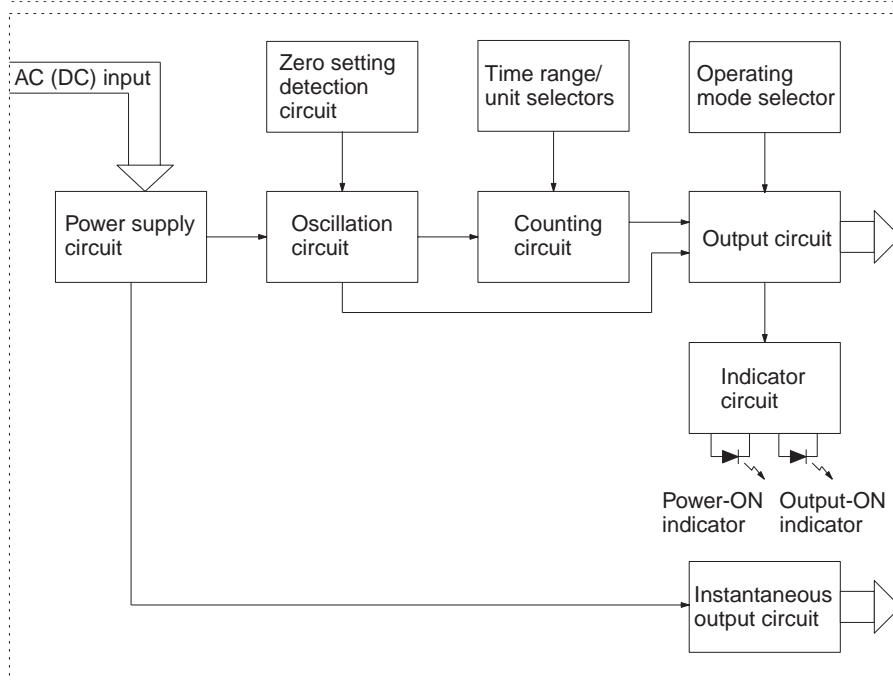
AC (DC) input

Zero setting detection circuit

Time range/ unit selectors

Operating mode selector

Power supply circuit

Oscillation circuit

Counting circuit

Output circuit

Indicator circuit

Power-ON indicator

Output-ON indicator

Instantaneous output circuit